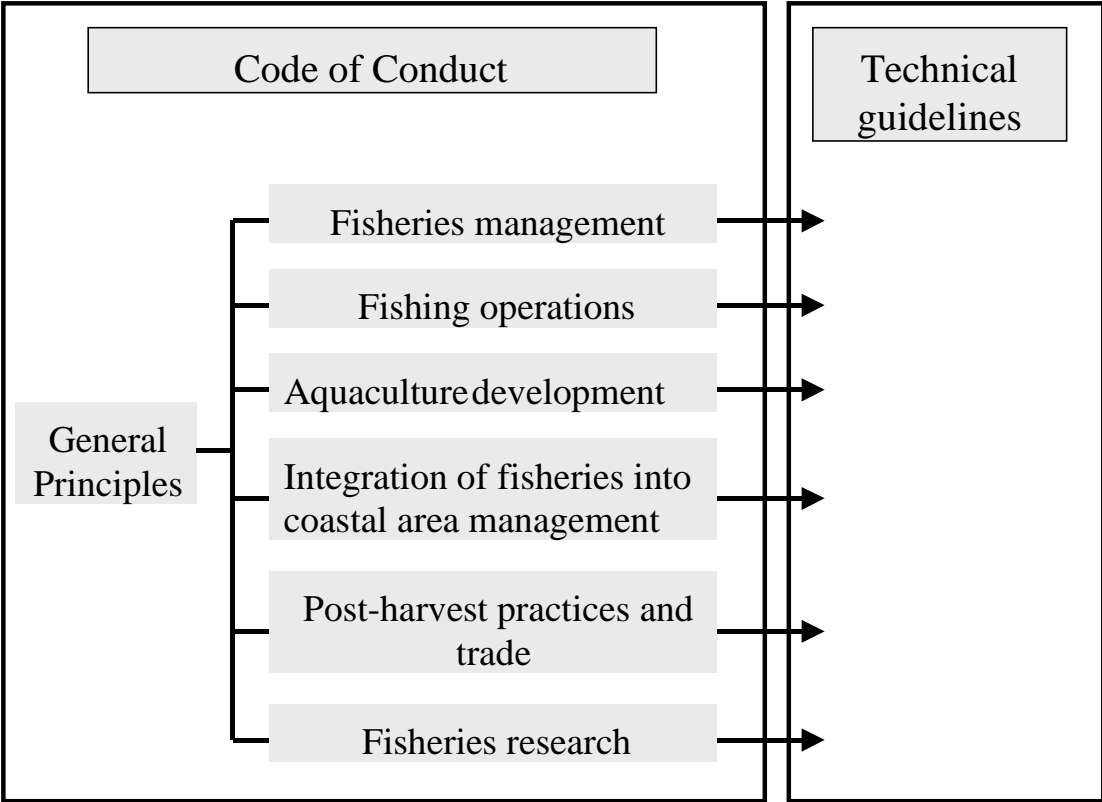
Code of Conduct

Technical guidelines

General Principles

Fisheries management

Fishing operations

Aquaculturedevelopment

Integration of fisheries into coastal area management

Post-harvest practices and trade

Fisheries research